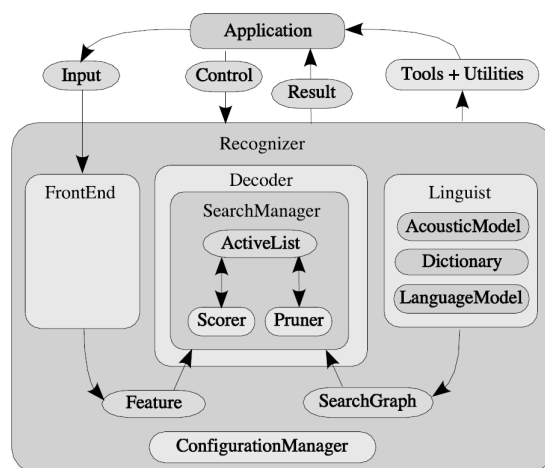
Application

Input

Control

Result

Tools + Utilities

Recognizer

FrontEnd

Decoder

SearchManager

ActiveList

Scorer

Pruner

Linguist

AcousticModel

Dictionary

LanguageModel

Feature

SearchGraph

ConfigurationManager